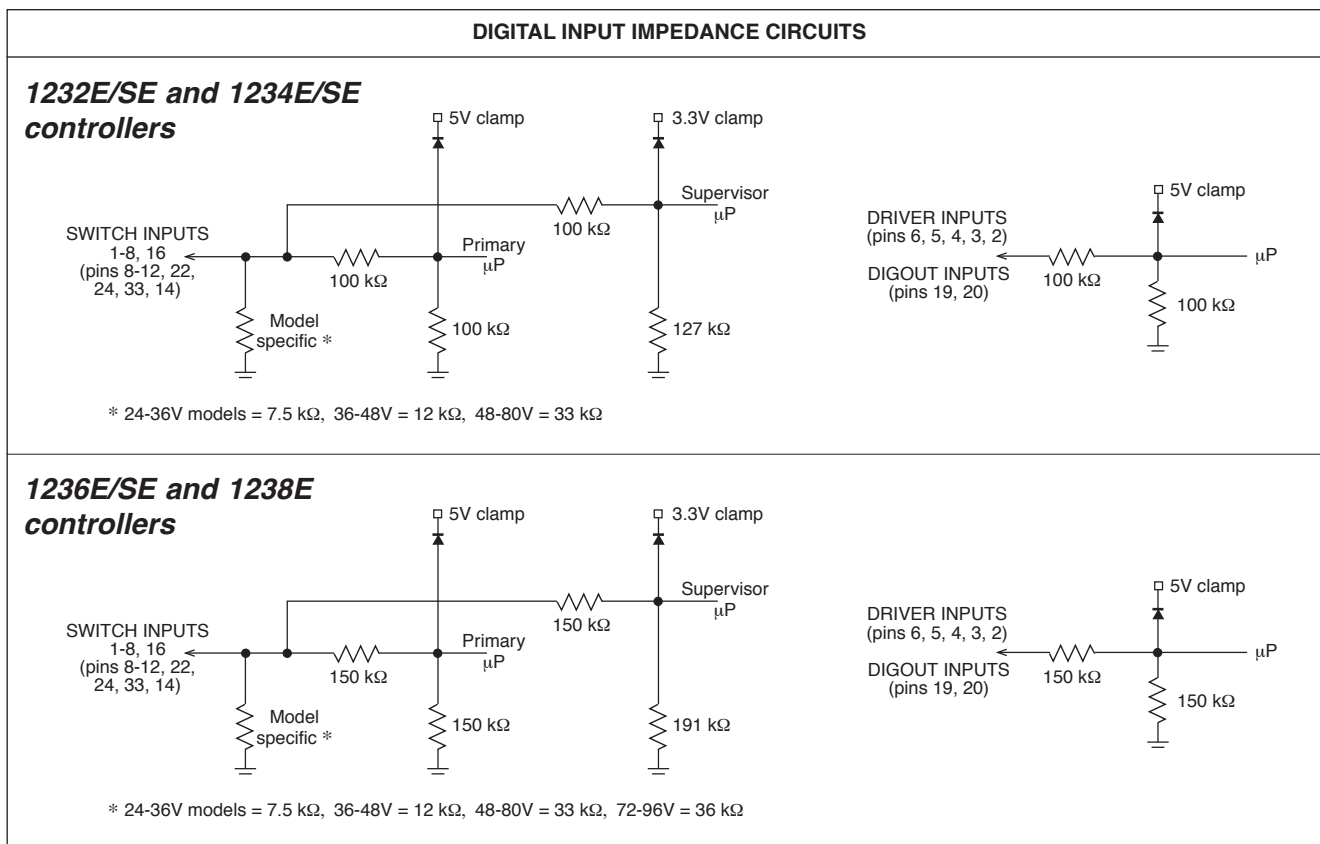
DIGITAL INPUT IMPEDANCE CIRCUITS

1232E/SE and 1234E/SE controllers

5V clamp

3.3V clamp

Supervisor $\mu$P

100 k$\Omega$

SWITCH INPUTS 1-8, 16 (pins 8-12, 22, 24, 33, 14)

100 k$\Omega$

Primary $\mu$P

Model specific *

100 k$\Omega$

127 k$\Omega$

5V clamp

DRIVER INPUTS (pins 6, 5, 4, 3, 2)

DIGOUT INPUTS (pins 19, 20)

100 k$\Omega$

$\mu$P

100 k$\Omega$

* 24-36V models = 7.5 k$\Omega$, 36-48V = 12 k$\Omega$, 48-80V = 33 k$\Omega$

1236E/SE and 1238E controllers

5V clamp

3.3V clamp

Supervisor $\mu$P

150 k$\Omega$

SWITCH INPUTS 1-8, 16 (pins 8-12, 22, 24, 33, 14)

150 k$\Omega$

Primary $\mu$P

Model specific *

150 k$\Omega$

191 k$\Omega$

5V clamp

DRIVER INPUTS (pins 6, 5, 4, 3, 2)

DIGOUT INPUTS (pins 19, 20)

150 k$\Omega$

$\mu$P

150 k$\Omega$

* 24-36V models = 7.5 k$\Omega$, 36-48V = 12 k$\Omega$, 48-80V = 33 k$\Omega$, 72-96V = 36 k$\Omega$